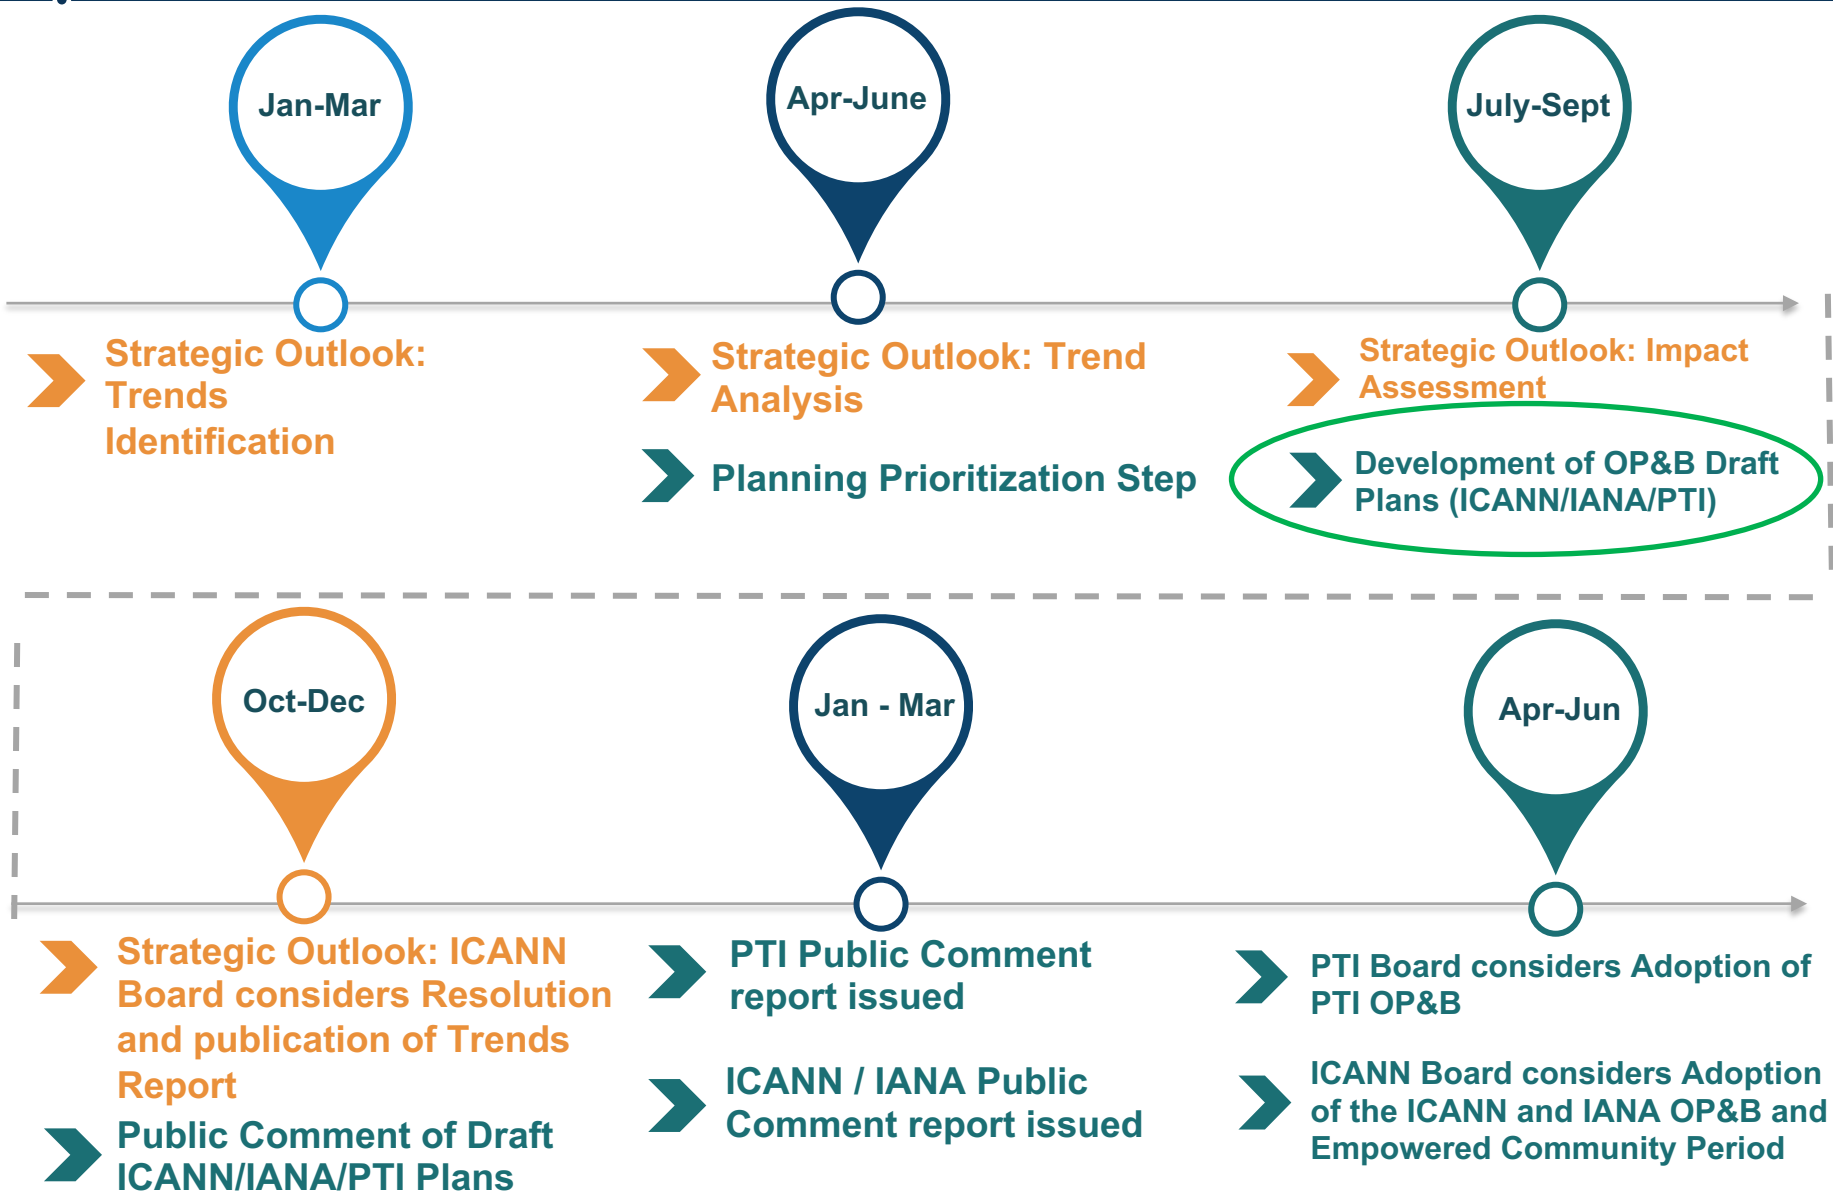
Jan-Mar

Apr-June

July-Sept

Strategic Outlook: Trends Identification

Strategic Outlook: Trend Analysis

Planning Prioritization Step

Strategic Outlook: Impact Assessment

Development of OP&B Draft Plans (ICANN/IANA/PTI)

Oct-Dec

Jan - Mar

Apr-Jun

Strategic Outlook: ICANN Board considers Resolution and publication of Trends Report

Public Comment of Draft ICANN/IANA/PTI Plans

PTI Public Comment report issued

ICANN / IANA Public Comment report issued

PTI Board considers Adoption of PTI OP&B

ICANN Board considers Adoption of the ICANN and IANA OP&B and Empowered Community Period